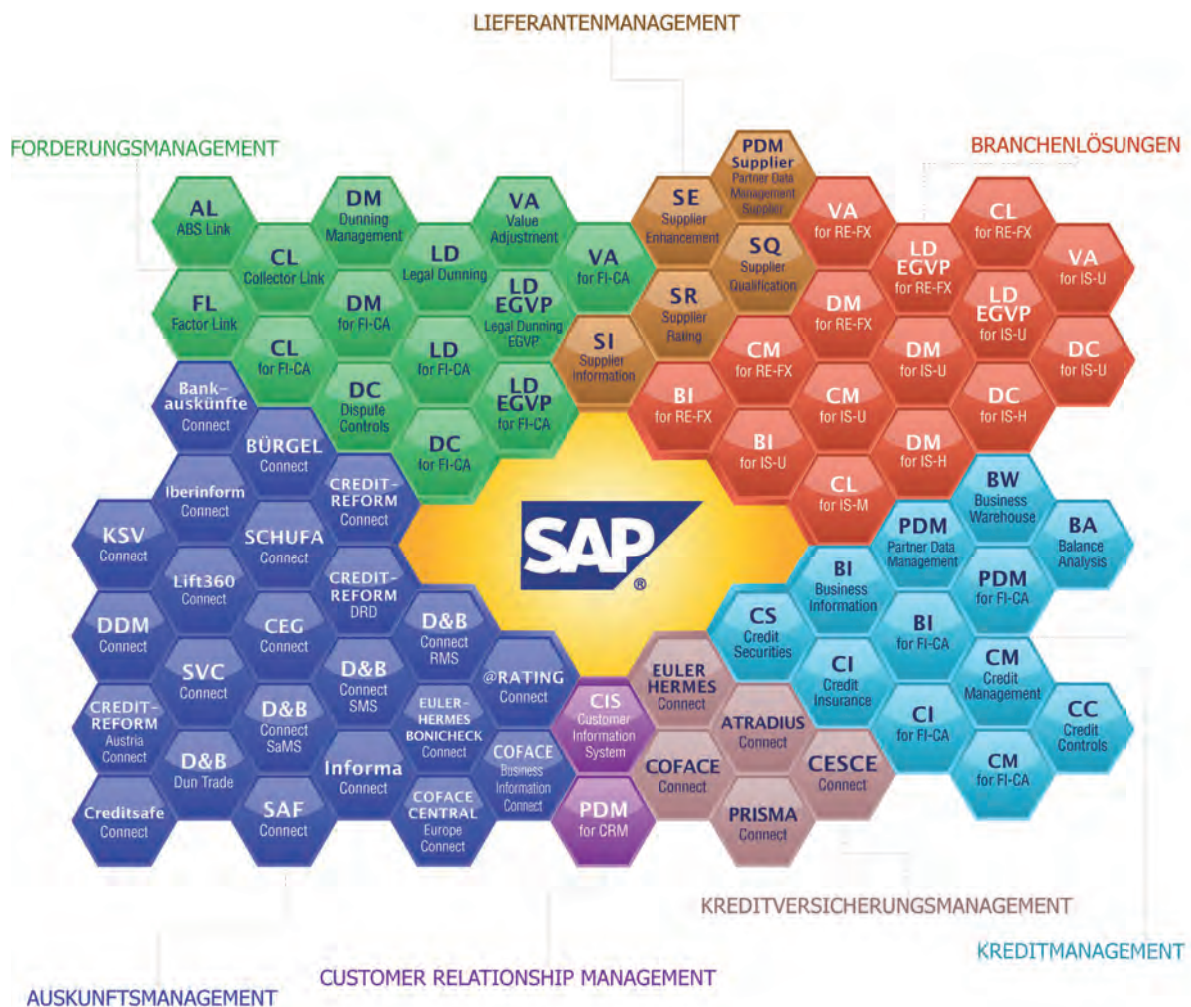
LIEFERANTENMANAGEMENT

FORDERUNGSMANAGEMENT

BRANCHENLÖSUNGEN

AL
ABS Link

DM
Dunning Management

VA
Value Adjustment

CL
Collector Link

LD
Legal Dunning

VA
for FI-CA

FL
Factor Link

DM
for FI-CA

LD
EGVP
Legal Dunning EGVP

CL
for FI-CA

LD
for FI-CA

DC
Dispute Controls

LD
EGVP
for FI-CA

DC
for FI-CA

PDM
Supplier
Partner Data Management Supplier

SE
Supplier Enhancement

SQ
Supplier Qualification

SR
Supplier Rating

SI
Supplier Information

VA
for RE-FX

CL
for RE-FX

LD
EGVP
for RE-FX

VA
for IS-U

DM
for RE-FX

LD
EGVP
for IS-U

CM
for RE-FX

DM
for IS-U

DC
for IS-U

BI
for RE-FX

CM
for IS-U

DC
for IS-H

BI
for IS-U

DM
for IS-H

CL
for IS-M

Bank-auskünfte
Connect

BÜRGEL
Connect

Iberinform
Connect

CREDIT-REFORM
Connect

KSV
Connect

SCHUFA
Connect

Lift360
Connect

CREDIT-REFORM
DRD

DDM
Connect

CEG
Connect

D&B
Connect RMS

SVC
Connect

D&B
Connect SMS

@RATING
Connect

CREDIT-REFORM
Austria Connect

D&B
Connect SaMS

EULER-HERMES
BONICHECK
Connect

D&B
Dun Trade

Informa
Connect

COFACE
Business Information Connect

Creditsafe
Connect

SAF
Connect

COFACE
CENTRAL
Europe Connect

SAP®

BW
Business Warehouse

PDM
Partner Data Management

BA
Balance Analysis

BI
Business Information

PDM
for FI-CA

CS
Credit Securities

BI
for FI-CA

CI
Credit Insurance

CM
Credit Management

CI
for FI-CA

CC
Credit Controls

CM
for FI-CA

EULER
HERMES
Connect

CIS
Customer Information System

ATRADIUS
Connect

COFACE
Connect

CESCE
Connect

PDM
for CRM

PRISMA
Connect

KREDITVERSICHERUNGSMANAGEMENT

KREDITMANAGEMENT

CUSTOMER RELATIONSHIP MANAGEMENT

AUSKUNFTSMANAGEMENT